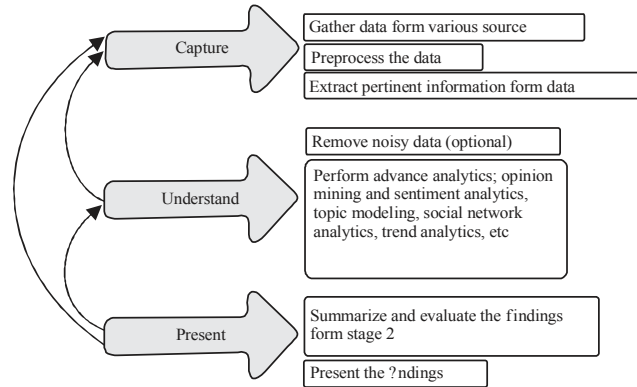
Capture

Gather data form various source

Preprocess the data

Extract pertinent information form data

Understand

Remove noisy data (optional)

Perform advance analytics; opinion mining and sentiment analytics, topic modeling, social network analytics, trend analytics, etc

Present

Summarize and evaluate the findings form stage 2

Present the ?ndings